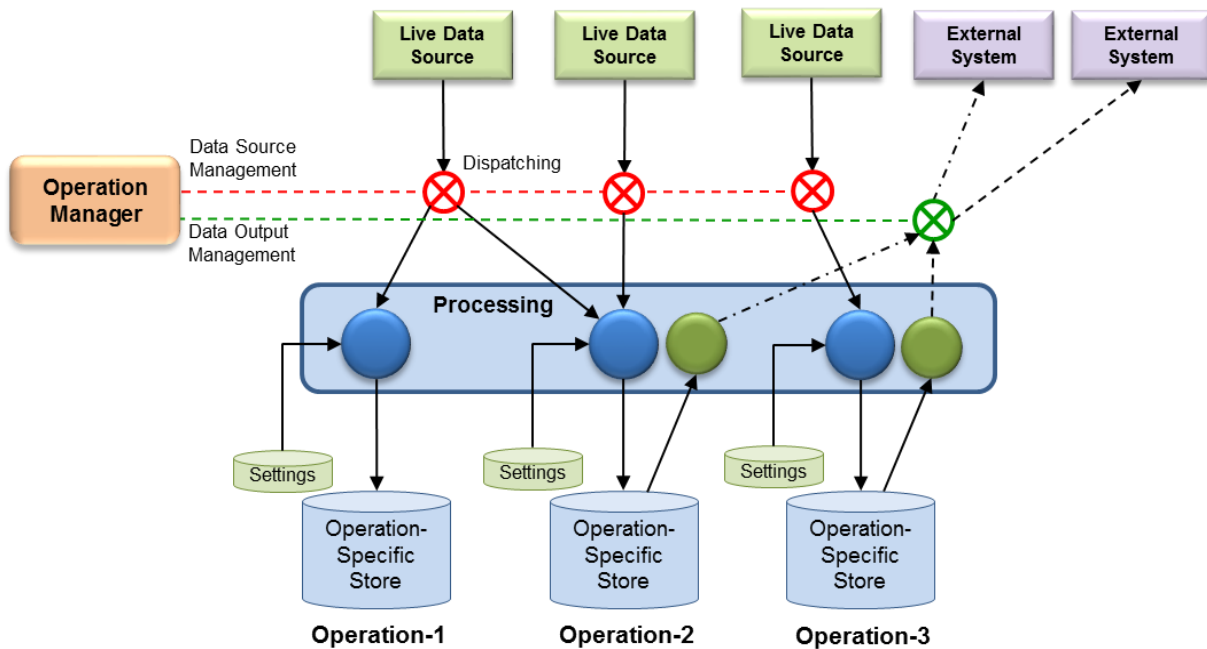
Live Data Source

Live Data Source

Live Data Source

External System

External System

Data Source Management

Dispatching

Operation Manager

Data Output Management

Processing

Settings

Settings

Settings

Operation-Specific Store

Operation-Specific Store

Operation-Specific Store

Operation-1

Operation-2

Operation-3